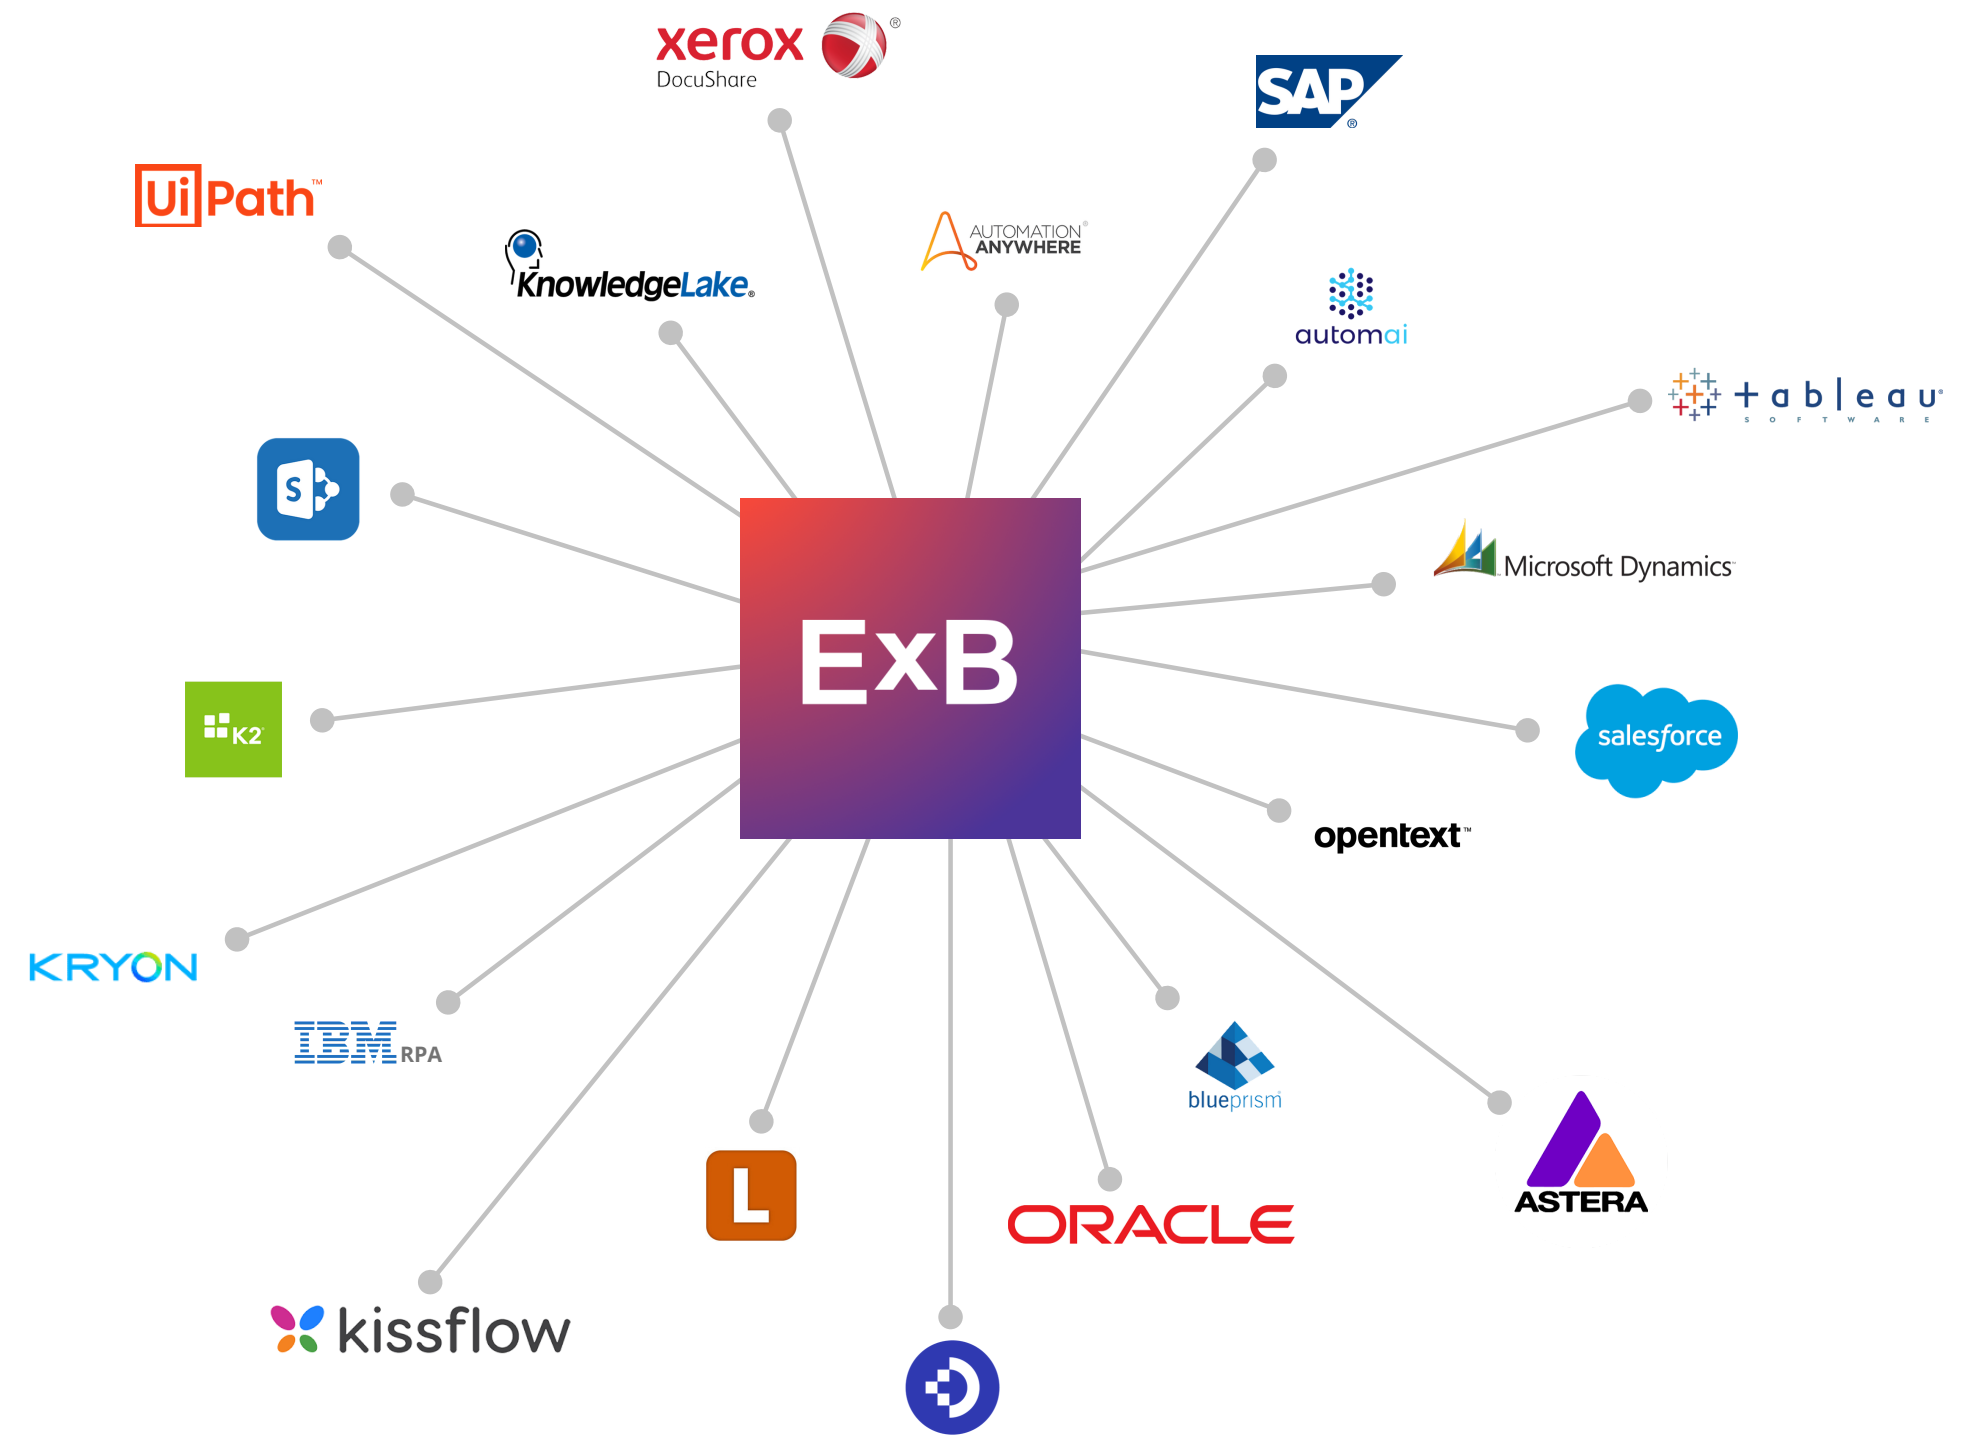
xerox
DocuShare

SAP

UiPath

KnowledgeLake

AUTOMATION ANYWHERE

automai

tableau SOFTWARE

S

Microsoft Dynamics

ExB

K2

salesforce

opentext

KRYON

IBM RPA

blueprism

ASTERA

L

ORACLE

kissflow